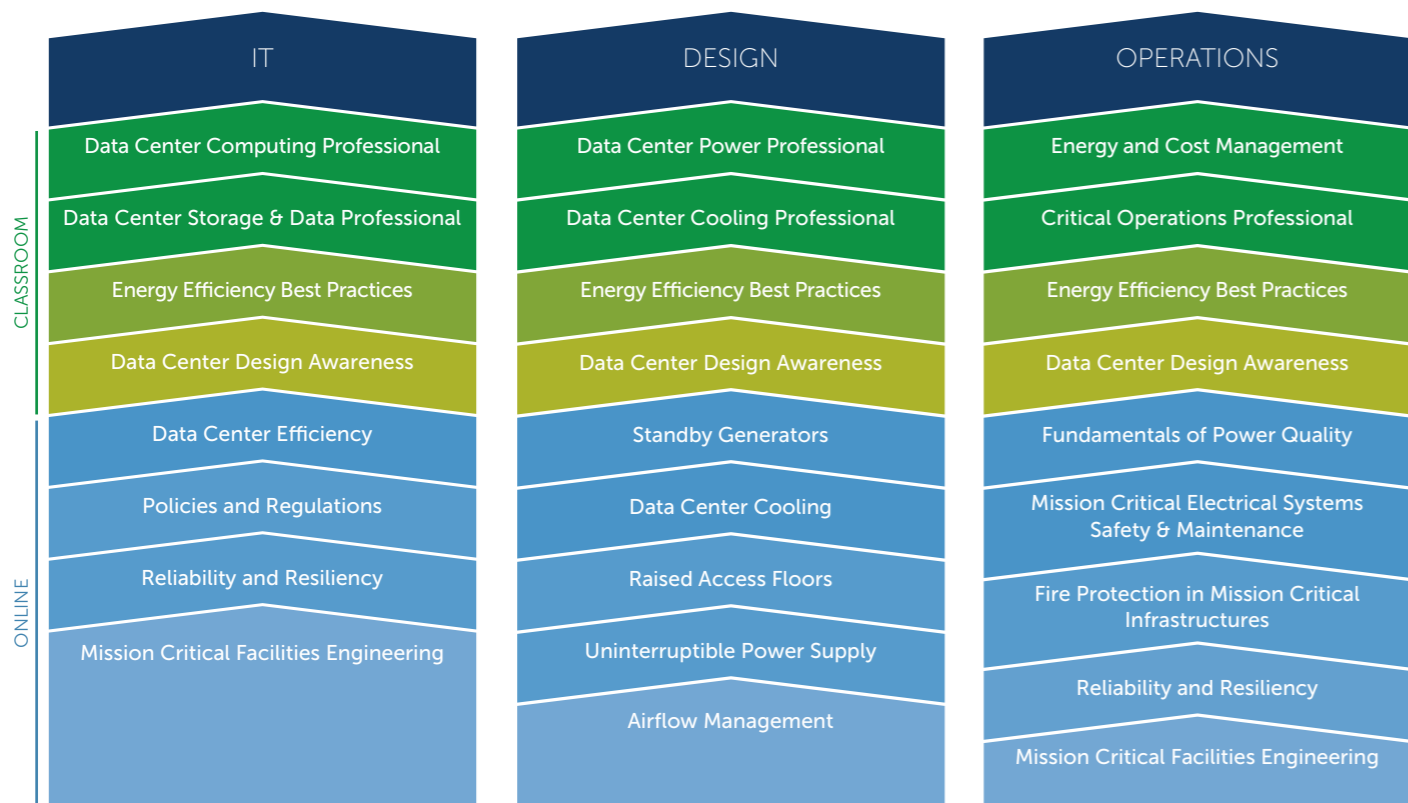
CLASSROOM

ONLINE

IT

Data Center Computing Professional

Data Center Storage & Data Professional

Energy Efficiency Best Practices

Data Center Design Awareness

Data Center Efficiency

Policies and Regulations

Reliability and Resiliency

Mission Critical Facilities Engineering

DESIGN

Data Center Power Professional

Data Center Cooling Professional

Energy Efficiency Best Practices

Data Center Design Awareness

Standby Generators

Data Center Cooling

Raised Access Floors

Uninterruptible Power Supply

Airflow Management

OPERATIONS

Energy and Cost Management

Critical Operations Professional

Energy Efficiency Best Practices

Data Center Design Awareness

Fundamentals of Power Quality

Mission Critical Electrical Systems Safety & Maintenance

Fire Protection in Mission Critical Infrastructures

Reliability and Resiliency

Mission Critical Facilities Engineering